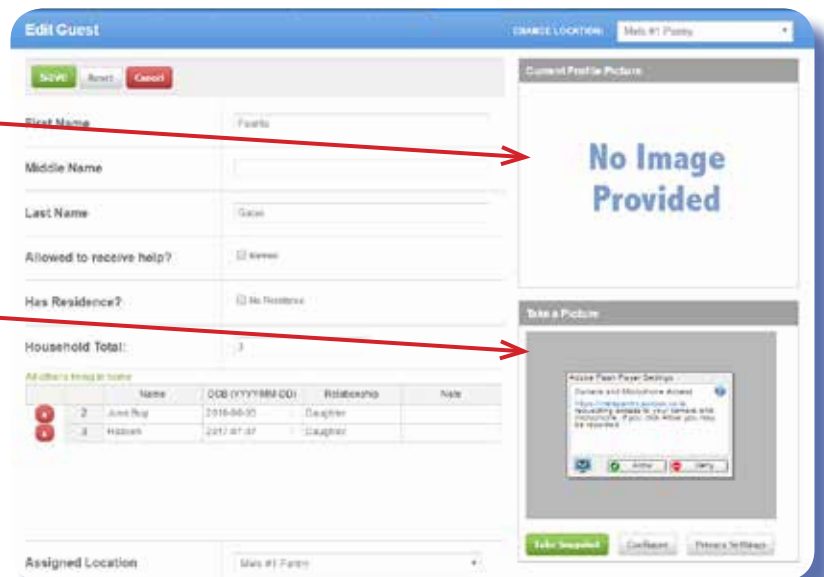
Edit Guest

CHANGE LOCATION: Main #1 Pantry

Save Reset Cancel

First Name Fausto

Middle Name

Last Name Gacei

Allowed to receive help? Banned

Has Residence? No Residence

Household Total: 3

All others living in home

| | | Name | DOB (YYYY-MM-DD) | Relationship | Note |
|---|---|---|---|---|---|
| x | 2 | June Bug | 2016-08-05 | Daughter | |
| x | 3 | Hannah | 2017-07-07 | Daughter | |

Assigned Location Main #1 Pantry

Current Profile Picture

No Image Provided

Take a Picture

Adobe Flash Player Settings

Camera and Microphone Access

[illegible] is requesting access to your camera and microphone. If you click Allow, you may be recorded.

Allow Deny

Take Snapshot Configure Privacy Settings